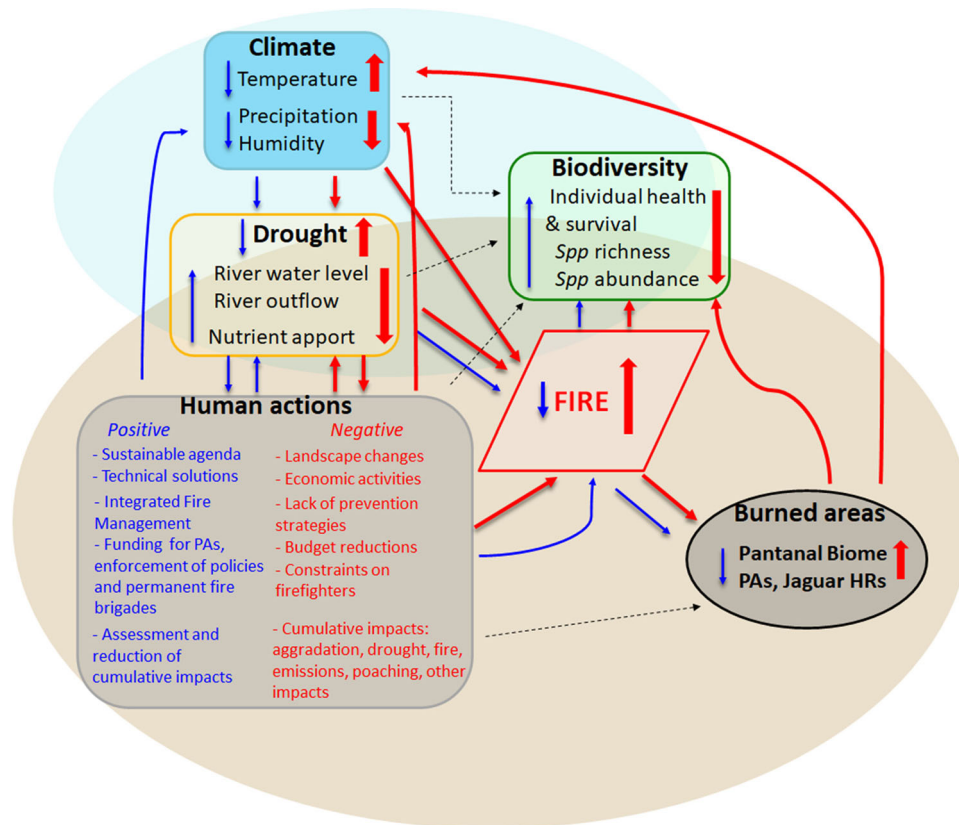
Climate
Temperature
Precipitation
Humidity

Biodiversity
Individual health & survival
Spp richness
Spp abundance

Drought
River water level
River outflow
Nutrient apport

FIRE

Human actions
Positive
- Sustainable agenda
- Technical solutions
- Integrated Fire Management
- Funding for PAs, enforcement of policies and permanent fire brigades
- Assessment and reduction of cumulative impacts

Negative
- Landscape changes
- Economic activities
- Lack of prevention strategies
- Budget reductions
- Constraints on firefighters
- Cumulative impacts: aggradation, drought, fire, emissions, poaching, other impacts

Burned areas
Pantanal Biome
PAs, Jaguar HRs